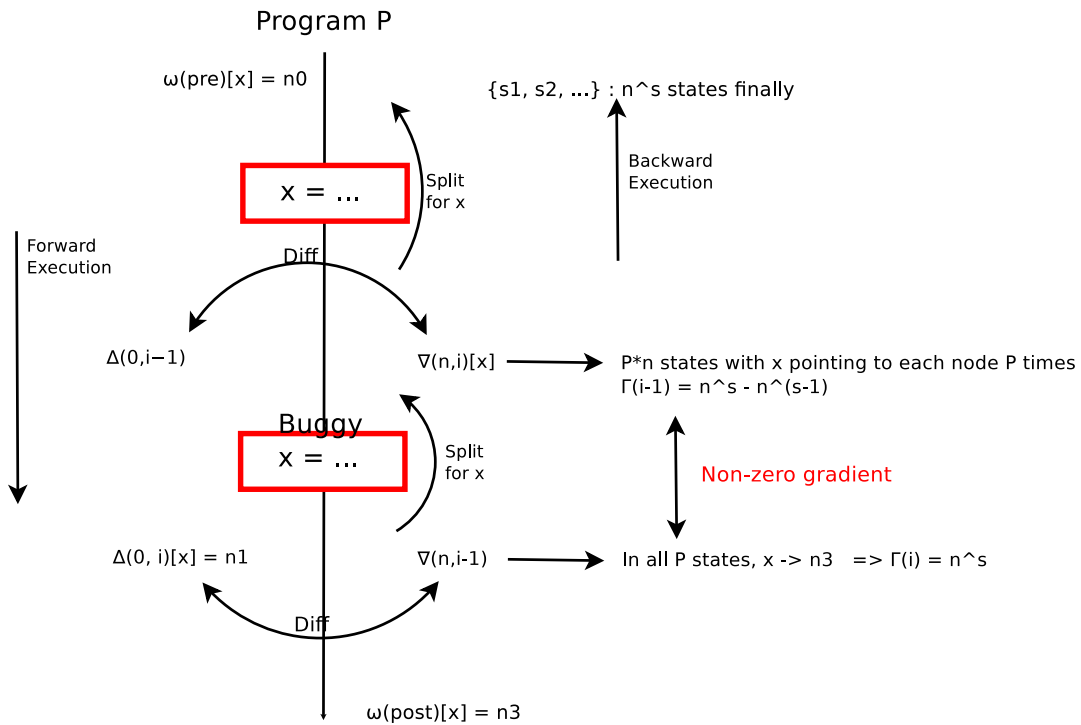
Program P

ω(pre)[x] = n0

{s1, s2, ...} : n^s states finally

Backward Execution

x = ...

Split for x

Forward Execution

Diff

Δ(0,i−1)

∇(n,i)[x]

P*n states with x pointing to each node P times
Γ(i-1) = n^s - n^(s-1)

Buggy
x = ...

Split for x

Non-zero gradient

Δ(0, i)[x] = n1

∇(n,i-1)

In all P states, x -> n3 => Γ(i) = n^s

Diff

ω(post)[x] = n3